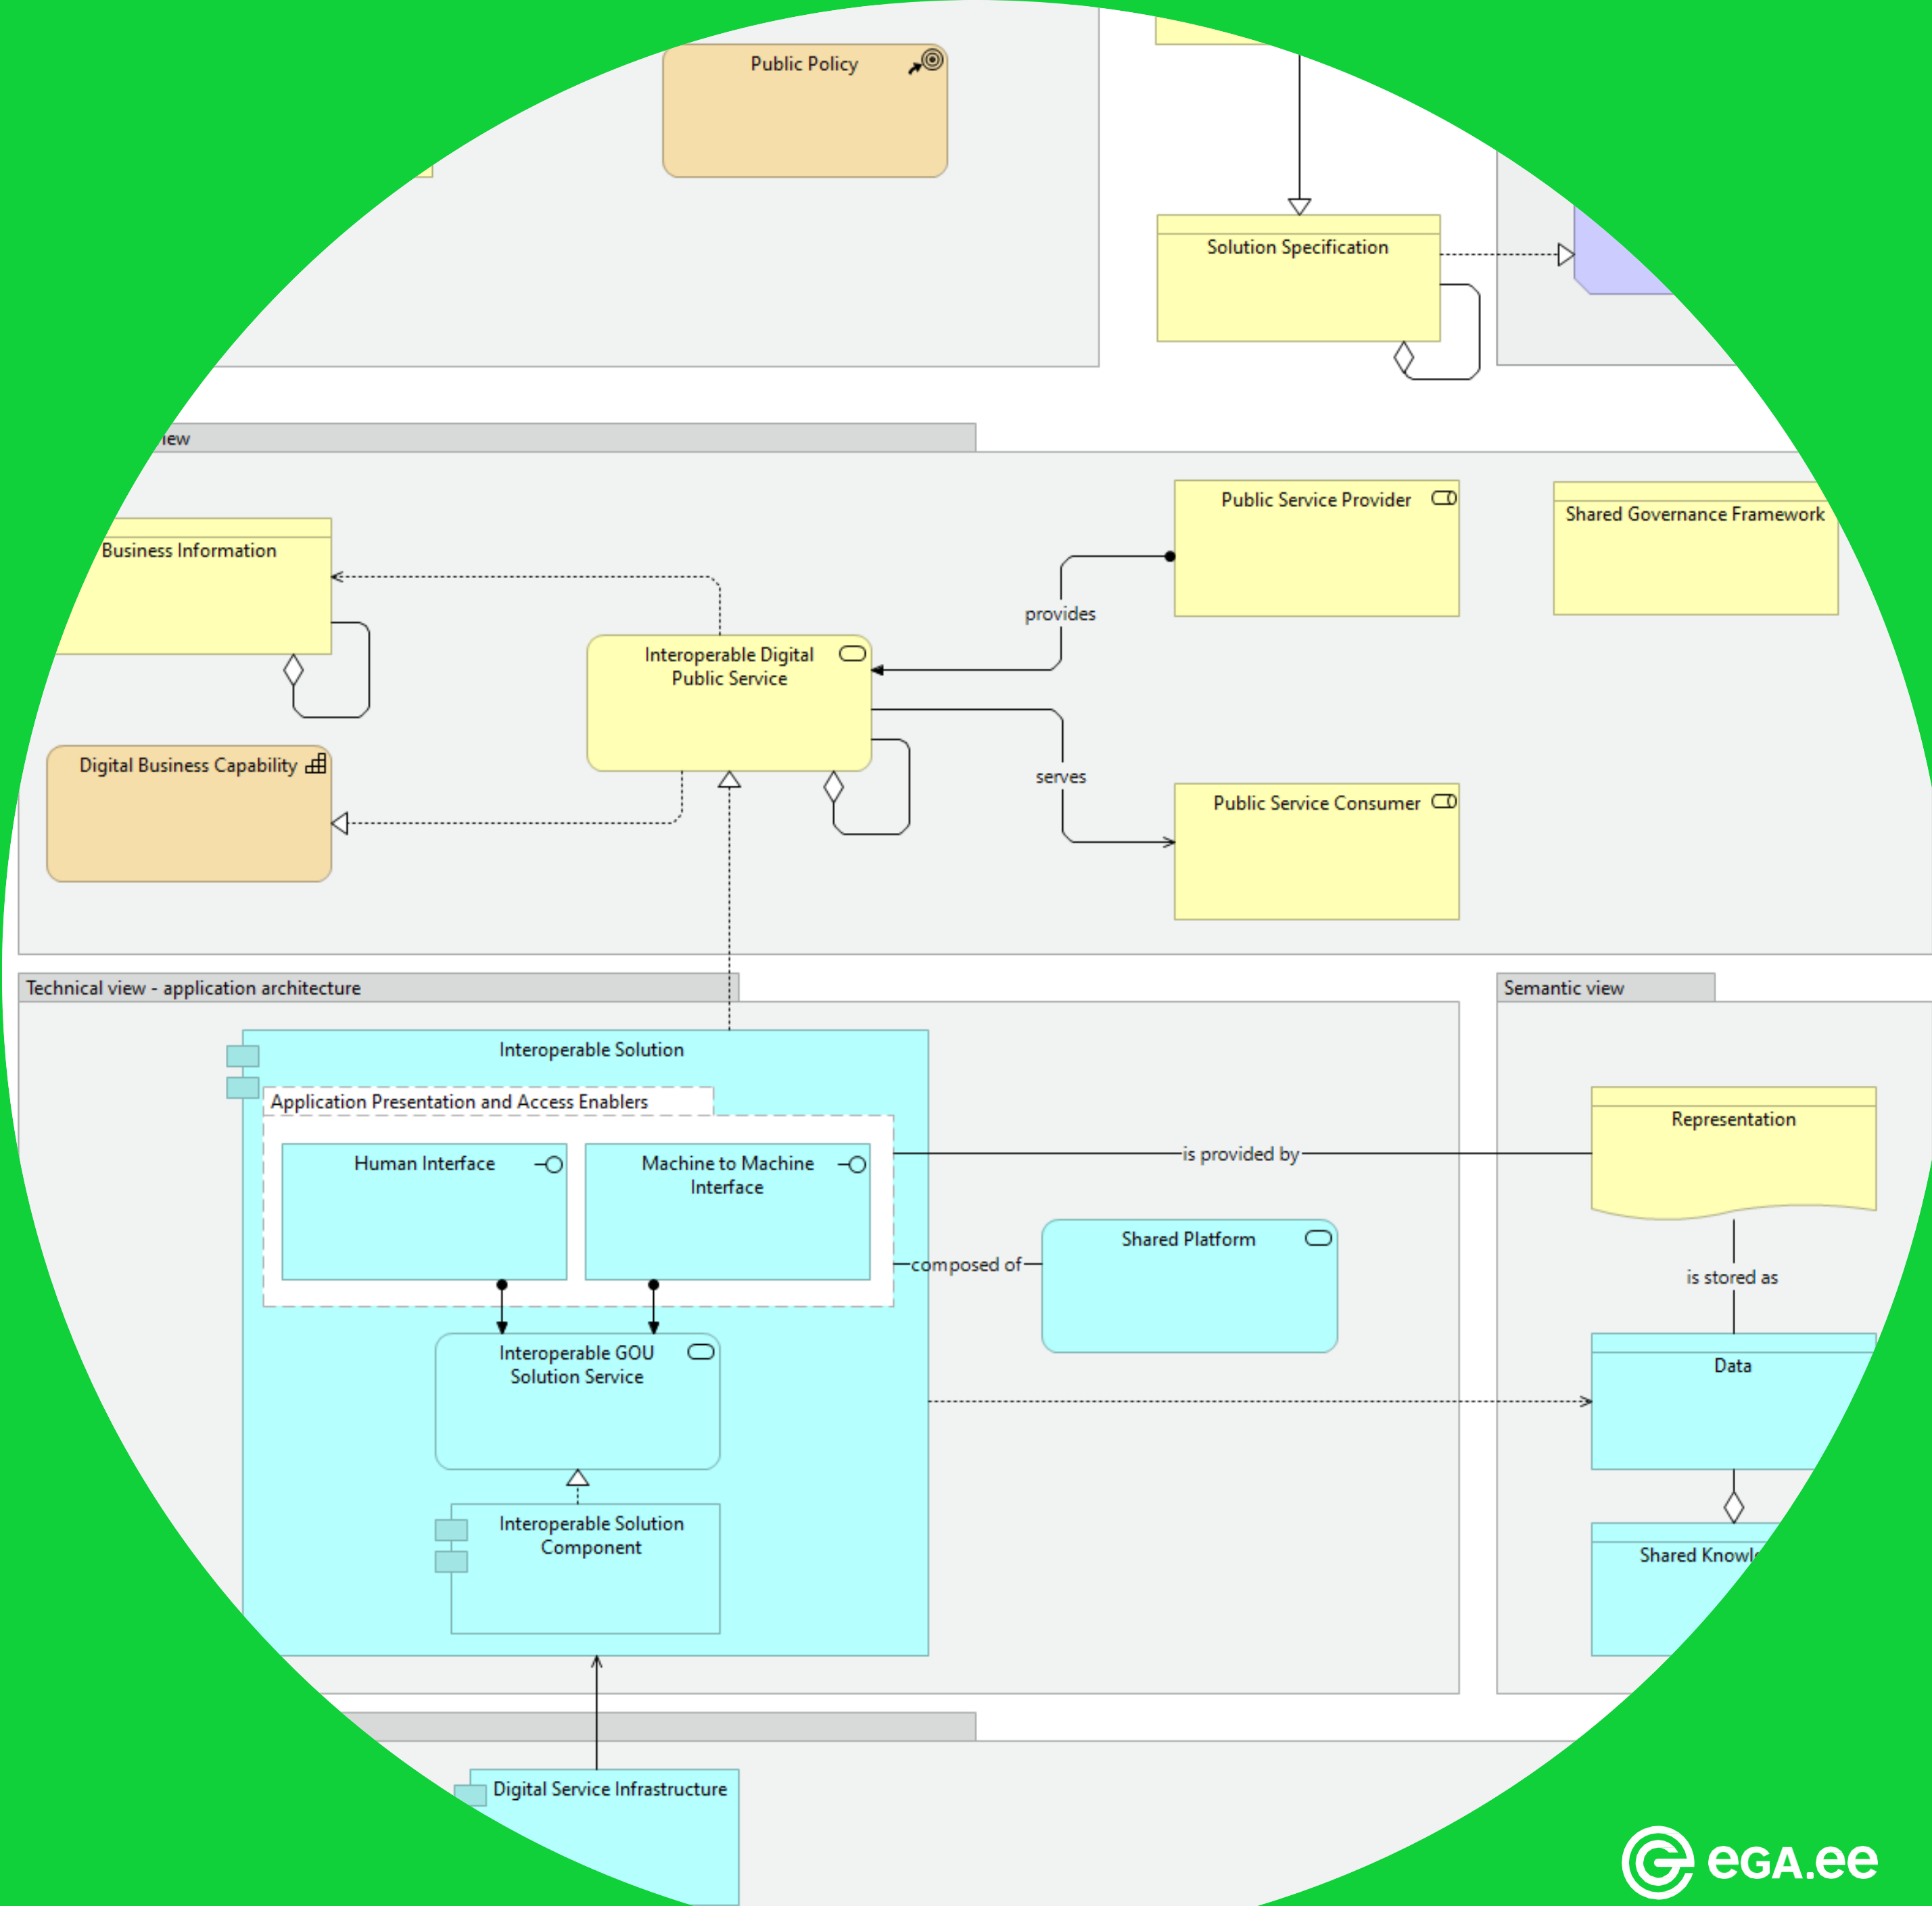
Public Policy

Solution Specification

iew

Business Information

Public Service Provider

Shared Governance Framework

provides

Interoperable Digital Public Service

Digital Business Capability

serves

Public Service Consumer

Technical view - application architecture

Semantic view

Interoperable Solution

Application Presentation and Access Enablers

Human Interface

Machine to Machine Interface

is provided by

Representation

composed of

Shared Platform

is stored as

Interoperable GOU Solution Service

Data

Interoperable Solution Component

Shared Knowl

Digital Service Infrastructure

eGA.ee